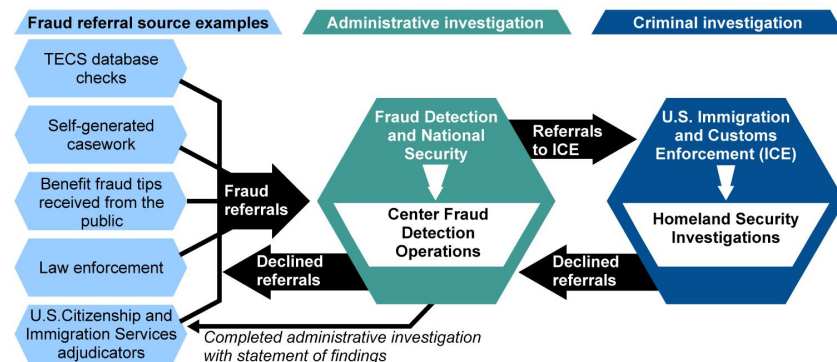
Fraud referral source examples

Administrative investigation

Criminal investigation

TECS database checks

Self-generated casework

Benefit fraud tips received from the public

Law enforcement

U.S.Citizenship and Immigration Services adjudicators

Fraud referrals

Fraud Detection and National Security

Center Fraud Detection Operations

Referrals to ICE

U.S. Immigration and Customs Enforcement (ICE)

Homeland Security Investigations

Declined referrals

Declined referrals

Completed administrative investigation with statement of findings